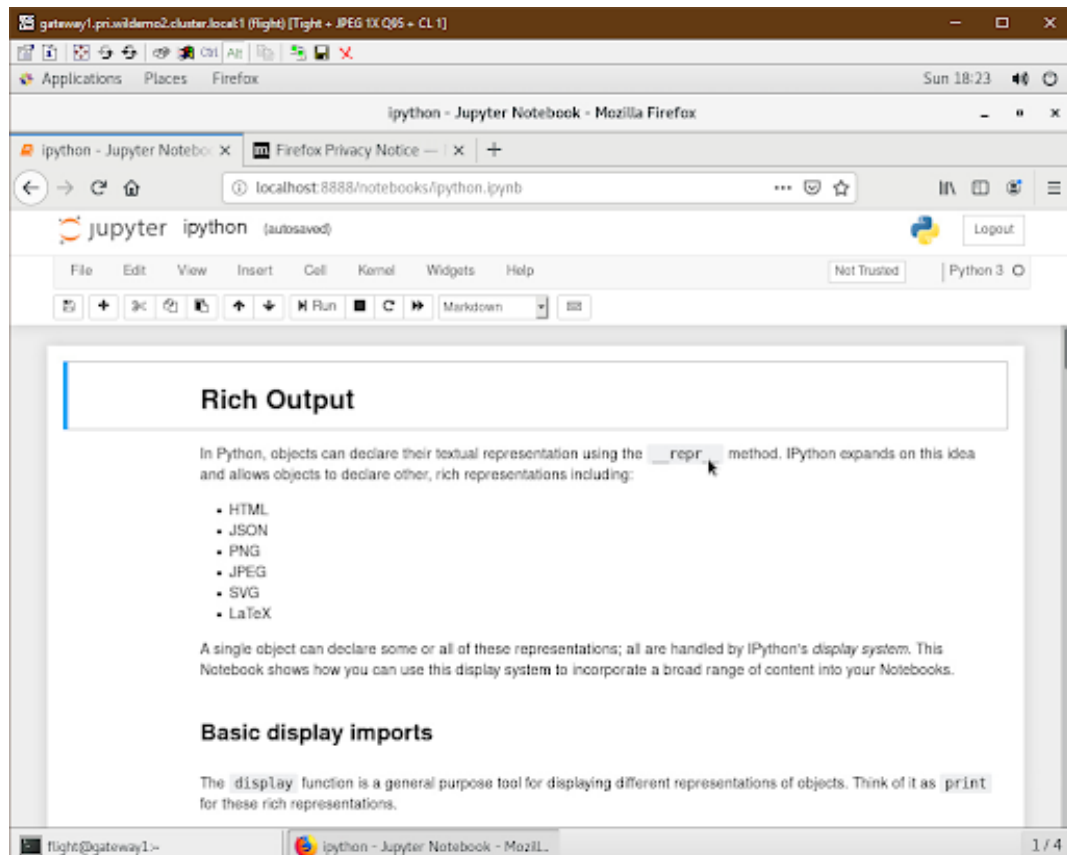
gateway1.pri.wildemo2.cluster.local:1 (flight) [Tight + JPEG 1X Q95 + CL 1]

Ctrl Alt

Applications Places Firefox

Sun 18:23

ipython - Jupyter Notebook - Mozilla Firefox

ipython - Jupyter Notebo ×

Firefox Privacy Notice — ×

+

localhost:8888/notebooks/ipython.ipynb

jupyter ipython (autosaved)

Logout

File Edit View Insert Cell Kernel Widgets Help

Not Trusted

Python 3

Run

Markdown

# Rich Output

In Python, objects can declare their textual representation using the `__repr__` method. IPython expands on this idea and allows objects to declare other, rich representations including:

- HTML
- JSON
- PNG
- JPEG
- SVG
- LaTeX

A single object can declare some or all of these representations; all are handled by IPython's *display system*. This Notebook shows how you can use this display system to incorporate a broad range of content into your Notebooks.

## Basic display imports

The `display` function is a general purpose tool for displaying different representations of objects. Think of it as `print` for these rich representations.

flight@gateway1:~

ipython - Jupyter Notebook - Mozill...

1 / 4